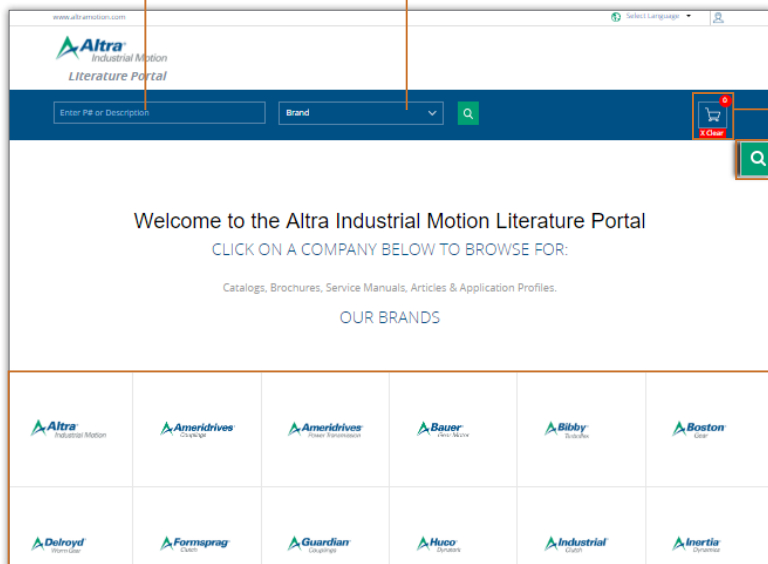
www.altramotion.com

Select Language

Altra Industrial Motion

Literature Portal

Enter P# or Description

Brand

0

X Clear

Welcome to the Altra Industrial Motion Literature Portal

CLICK ON A COMPANY BELOW TO BROWSE FOR:

Catalogs, Brochures, Service Manuals, Articles & Application Profiles.

OUR BRANDS

Altra Industrial Motion

Ameridrives Couplings

Ameridrives Power Transmission

Bauer Gear Motor

Bibby Turboflex

Boston Gear

Delroyd Worm Gear

Formsprag Clutch

Guardian Couplings

Huco Dynatork

Industrial Clutch

Inertia Dynamics